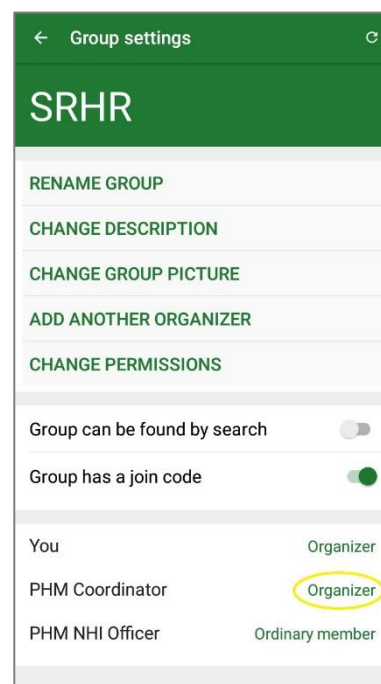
← Group settings

SRHR

RENAME GROUP

CHANGE DESCRIPTION

CHANGE GROUP PICTURE

ADD ANOTHER ORGANIZER

CHANGE PERMISSIONS

Group can be found by search

Group has a join code

You Organizer

PHM Coordinator Organizer

PHM NHI Officer Ordinary member